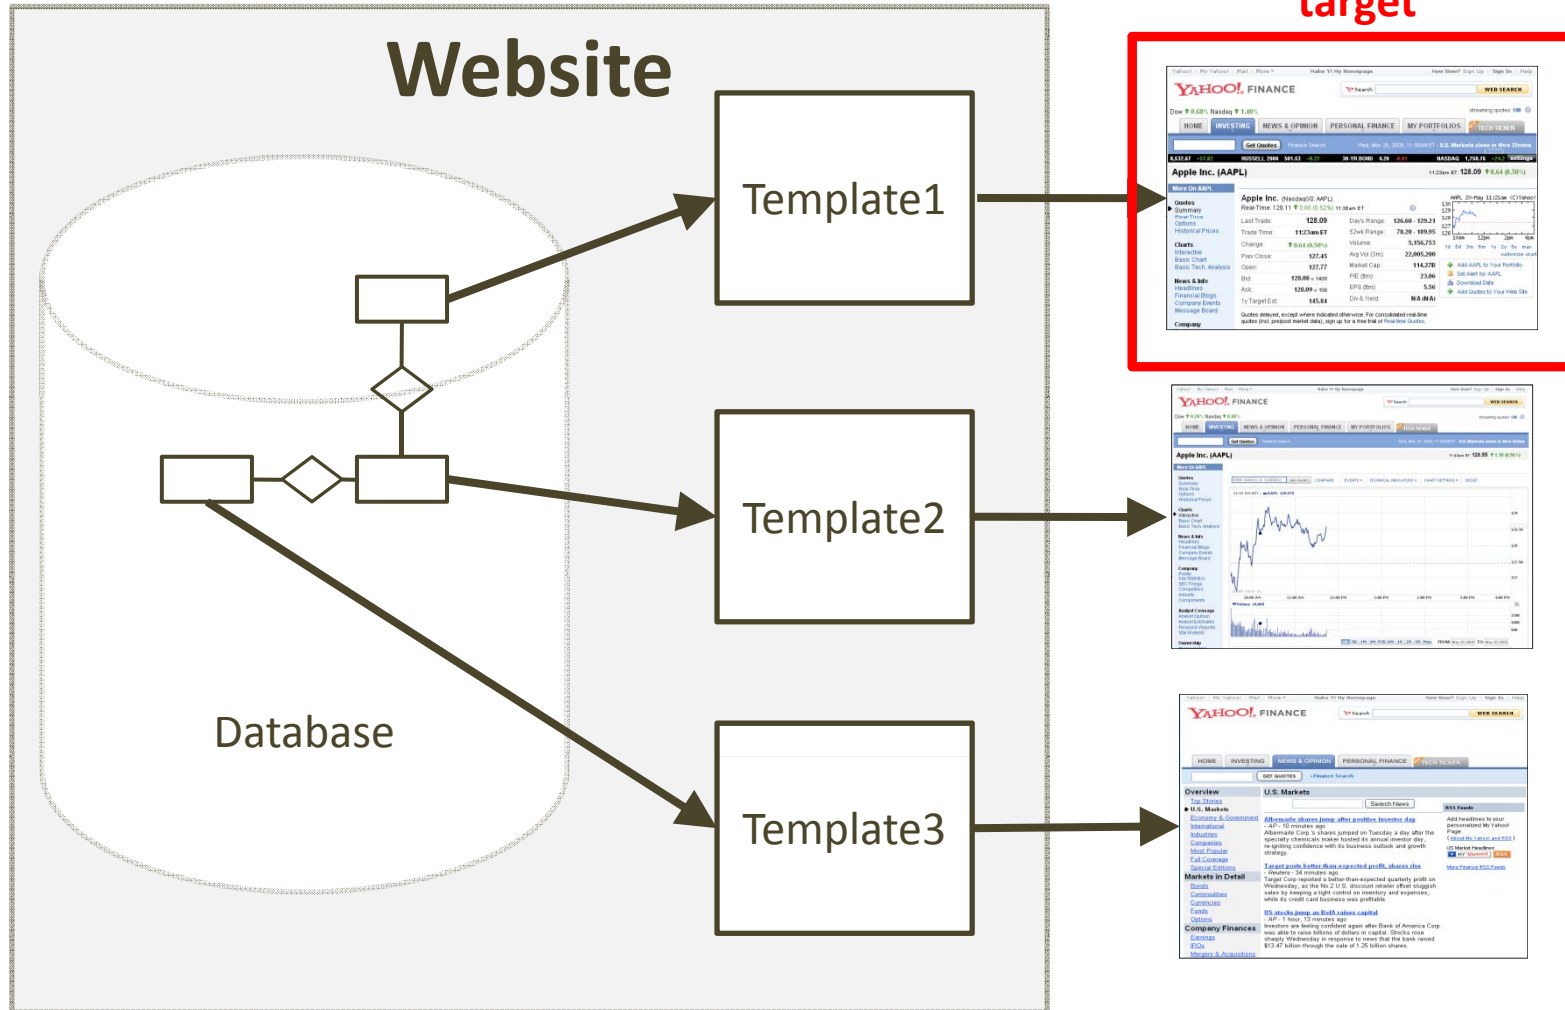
target

Website

Template1

Template2

Template3

Database

YAHOO! FINANCE

HOME INVESTING NEWS & OPINION PERSONAL FINANCE MY PORTFOLIOS TECH TICKER

Apple Inc. (AAPL)

Apple Inc. (NasdaqGS: AAPL)

Last Trade: 128.09
Trade Time: 11:23am ET
Prev Close: 127.45
Open: 127.77
Bid: 128.09
Ask: 128.09
1y Target Est: 145.84

Day's Range: 126.60 - 129.21
52wk Range: 78.20 - 189.95
Volume: 5,156,753
Market Cap: 114.27B
P/E (ttm): 23.06
EPS (ttm): 5.56
Div & Yield: N/A (N/A)

Quotes
Summary
Options
Historical Prices
Charts
Interactive
Basic Chart
Basic Tech. Analysis
News & Info
Headlines
Financial Blogs
Company Events
Message Board
Company

YAHOO! FINANCE

Apple Inc. (AAPL)

YAHOO! FINANCE

HOME INVESTING NEWS & OPINION PERSONAL FINANCE TECH TICKER

Overview
Top Stories
U.S. Markets
Economy & Government
International
Industries
Companies
Most Popular
Full Coverage
Special Editions
Markets in Detail
Bonds
Commodities
Currencies
Funds
Options
Company Finances
Earnings
IPOs
Mergers & Acquisitions

U.S. Markets

Search News

Albemarle shares jump after positive investor day

Target posts better-than-expected profit, shares rise

US stocks jump as BofA raises capital

RSS Feeds